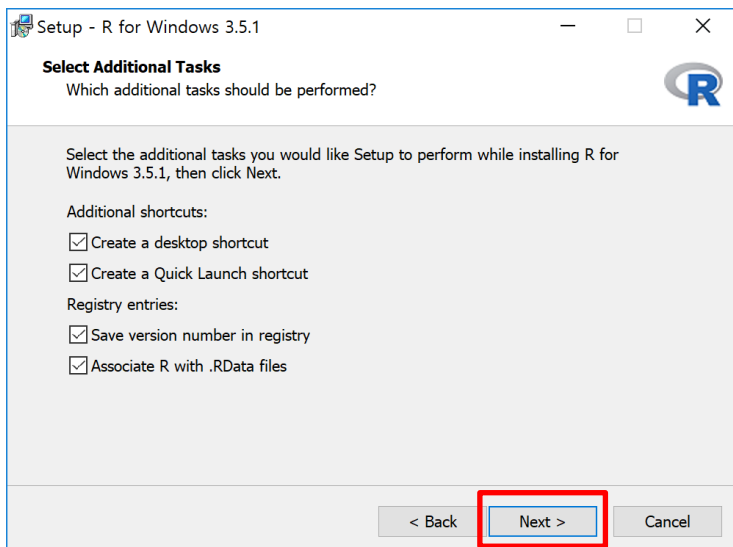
Setup - R for Windows 3.5.1

Select Additional Tasks
Which additional tasks should be performed?

R

Select the additional tasks you would like Setup to perform while installing R for Windows 3.5.1, then click Next.

Additional shortcuts:

Create a desktop shortcut

Create a Quick Launch shortcut

Registry entries:

Save version number in registry

Associate R with .RData files

< Back
Next >
Cancel